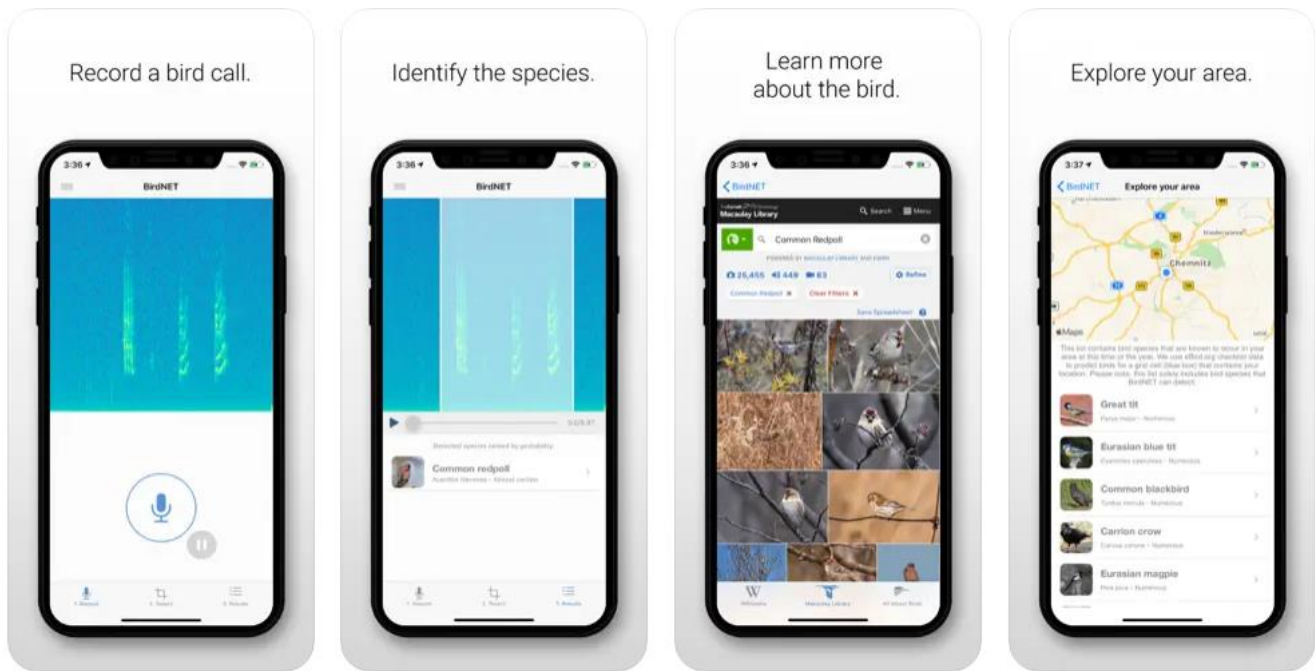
Record a bird call.

3:36

BirdNET

1. Record

2. Select

3. Results

Identify the species.

3:36

BirdNET

Detected species ranked by probability

Common redpoll

Acanthis flammea · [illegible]

1. Record

2. Select

3. Results

Learn more about the bird.

3:36

BirdNET

Macaulay Library

Search

Menu

Common Redpoll

POWERED BY MACAULAY LIBRARY AND EBIRD

25,455

449

83

Refine

Common Redpoll

Clear Filters

Save Spreadsheet

W

Wikipedia

Macaulay Library

All About Birds

Explore your area.

3:37

BirdNET

Explore your area

Chemnitz

Maps

This list contains bird species that are known to occur in your area at this time of the year. We use eBird.org checklist data to predict birds for a grid cell (blue box) that contains your location. Please note, this list solely includes bird species that BirdNET can detect.

Great tit

Parus major · Numerous

Eurasian blue tit

Cyanistes caeruleus · Numerous

Common blackbird

Turdus merula · Numerous

Carrion crow

Corvus corone · Numerous

Eurasian magpie

Pica pica · Numerous